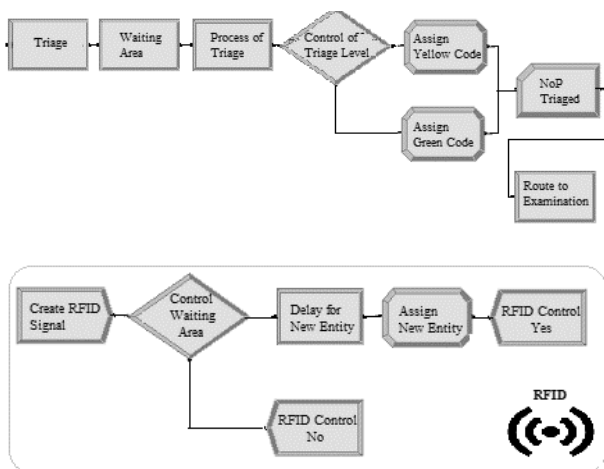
Triage

Waiting Area

Process of Triage

Control of Triage Level

Assign Yellow Code

Assign Green Code

NoP Triaged

Route to Examination

Create RFID Signal

Control Waiting Area

Delay for New Entity

Assign New Entity

RFID Control Yes

RFID Control No

RFID